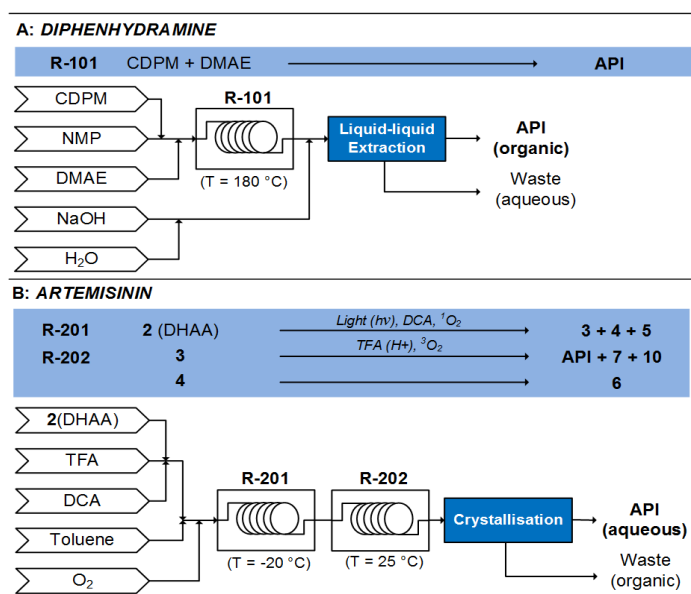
A: DIPHENHYDRAMINE

R-101 CDPM + DMAE → API

CDPM

NMP

DMAE

NaOH

$H_2O$

R-101

(T = 180 °C)

Liquid-liquid Extraction

API (organic)

Waste (aqueous)

B: ARTEMISININ

R-201 2 (DHAA) Light ($h\nu$), DCA, $^1O_2$ → 3 + 4 + 5

R-202 3 TFA (H+), $^3O_2$ → API + 7 + 10

4 → 6

2(DHAA)

TFA

DCA

Toluene

$O_2$

R-201

(T = -20 °C)

R-202

(T = 25 °C)

Crystallisation

API (aqueous)

Waste (organic)